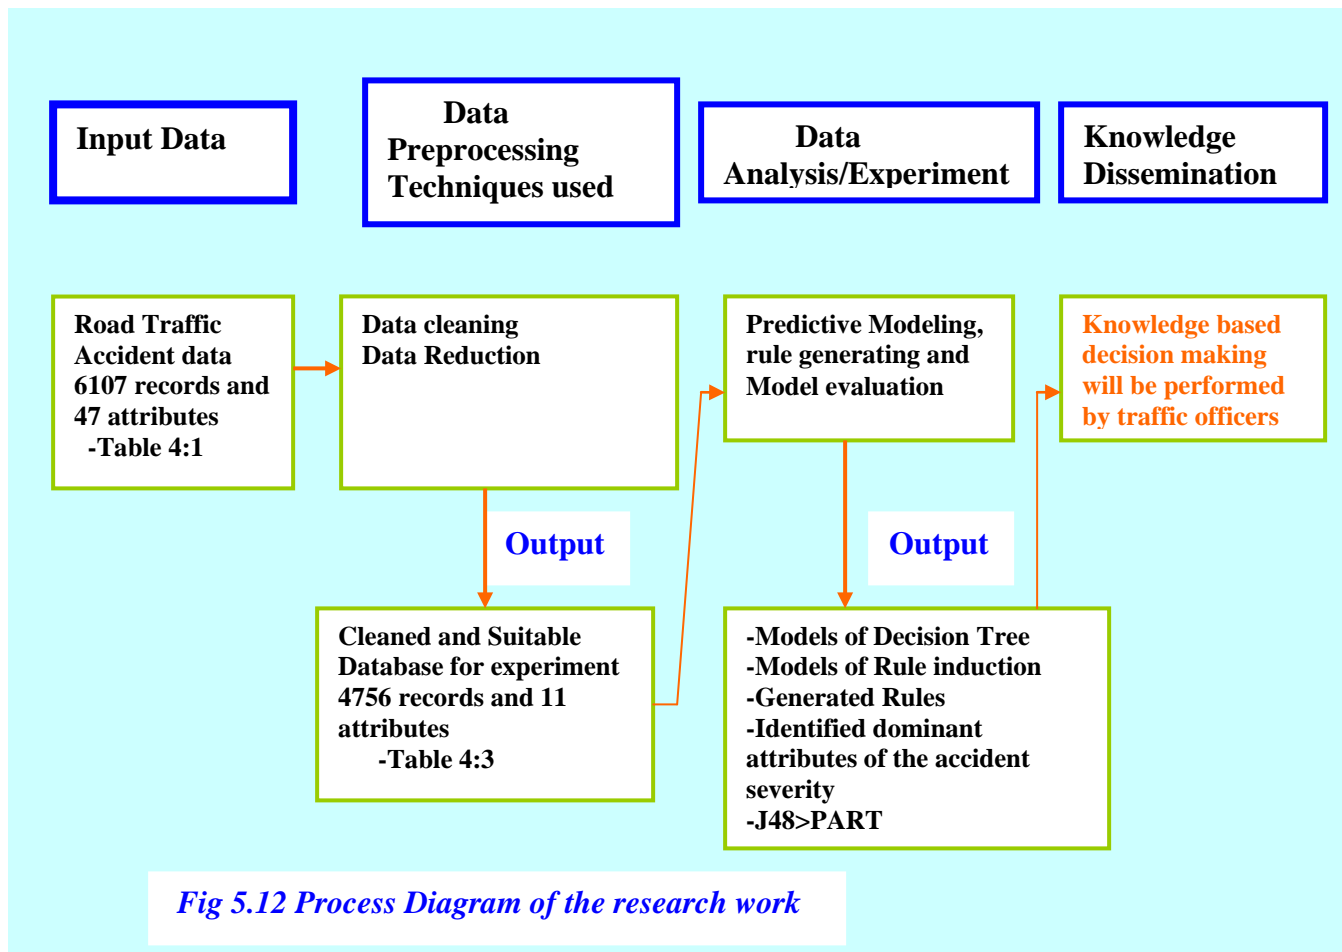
Input Data

Data Preprocessing Techniques used

Data Analysis/Experiment

Knowledge Dissemination

Road Traffic Accident data 6107 records and 47 attributes
-Table 4:1

Data cleaning
Data Reduction

Predictive Modeling, rule generating and Model evaluation

Knowledge based decision making will be performed by traffic officers

Output

Output

Cleaned and Suitable Database for experiment 4756 records and 11 attributes
-Table 4:3

-Models of Decision Tree
-Models of Rule induction
-Generated Rules
-Identified dominant attributes of the accident severity
-J48>PART

Fig 5.12 Process Diagram of the research work